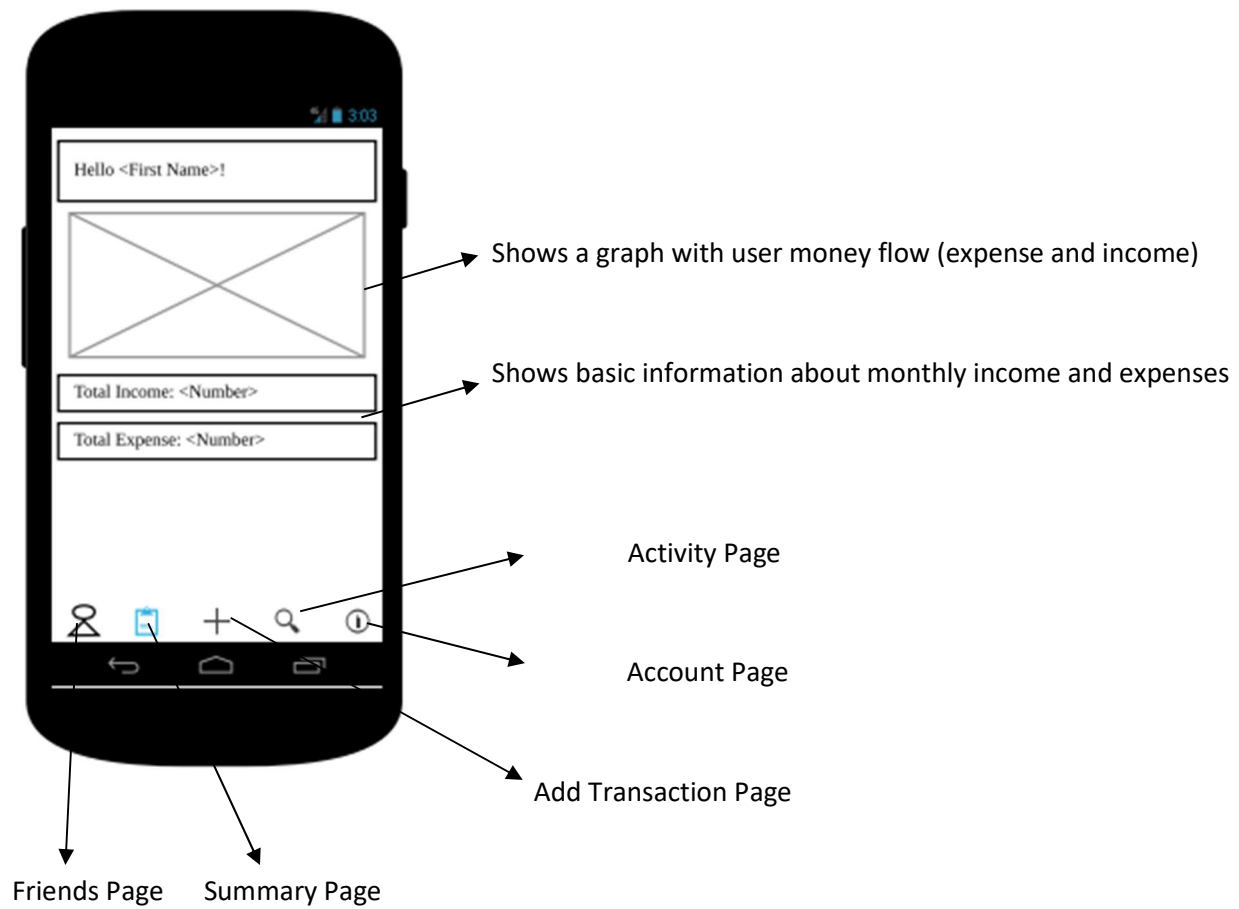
3:03

Hello <First Name>!

Shows a graph with user money flow (expense and income)

Total Income: <Number>

Shows basic information about monthly income and expenses

Total Expense: <Number>

Activity Page

Account Page

Add Transaction Page

Friends Page

Summary Page